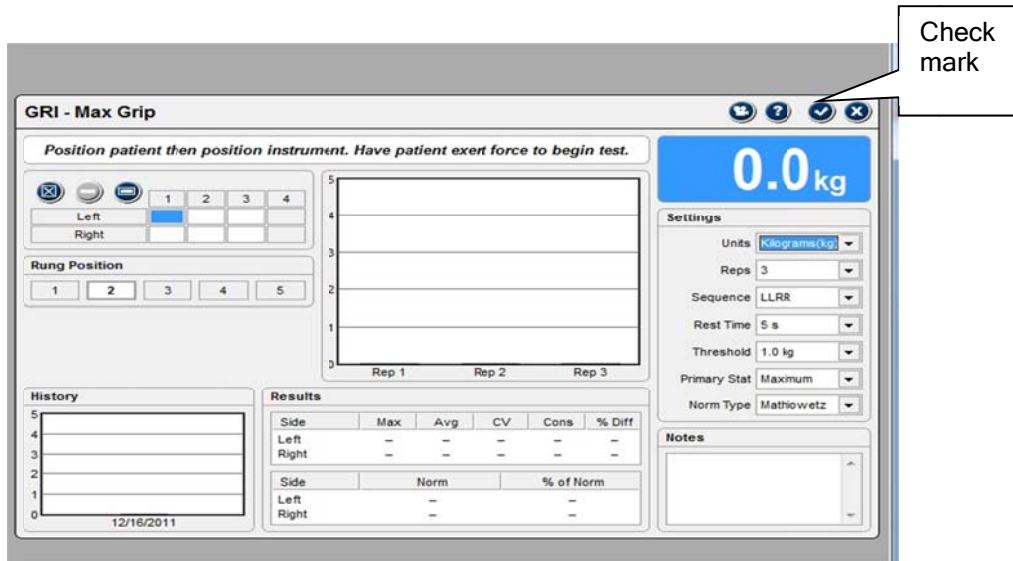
Check mark

GRI - Max Grip

Position patient then position instrument. Have patient exert force to begin test.

0.0kg

| | 1 | 2 | 3 | 4 |
|---|---|---|---|---|
| Left | | | | |
| Right | | | | |

Rung Position

1 2 3 4 5

5
4
3
2
1
0
Rep 1 Rep 2 Rep 3

Settings

Units Kilograms(kg)
Reps 3
Sequence LLRR
Rest Time 5 s
Threshold 1.0 kg
Primary Stat Maximum
Norm Type Mathiowetz

History

5
4
3
2
1
0
12/16/2011

Results

| Side | Max | Avg | CV | Cons | % Diff |
|---|---|---|---|---|---|
| Left | – | – | – | – | – |
| Right | – | – | – | – | – |

| Side | Norm | % of Norm |
|---|---|---|
| Left | – | – |
| Right | – | – |

Notes